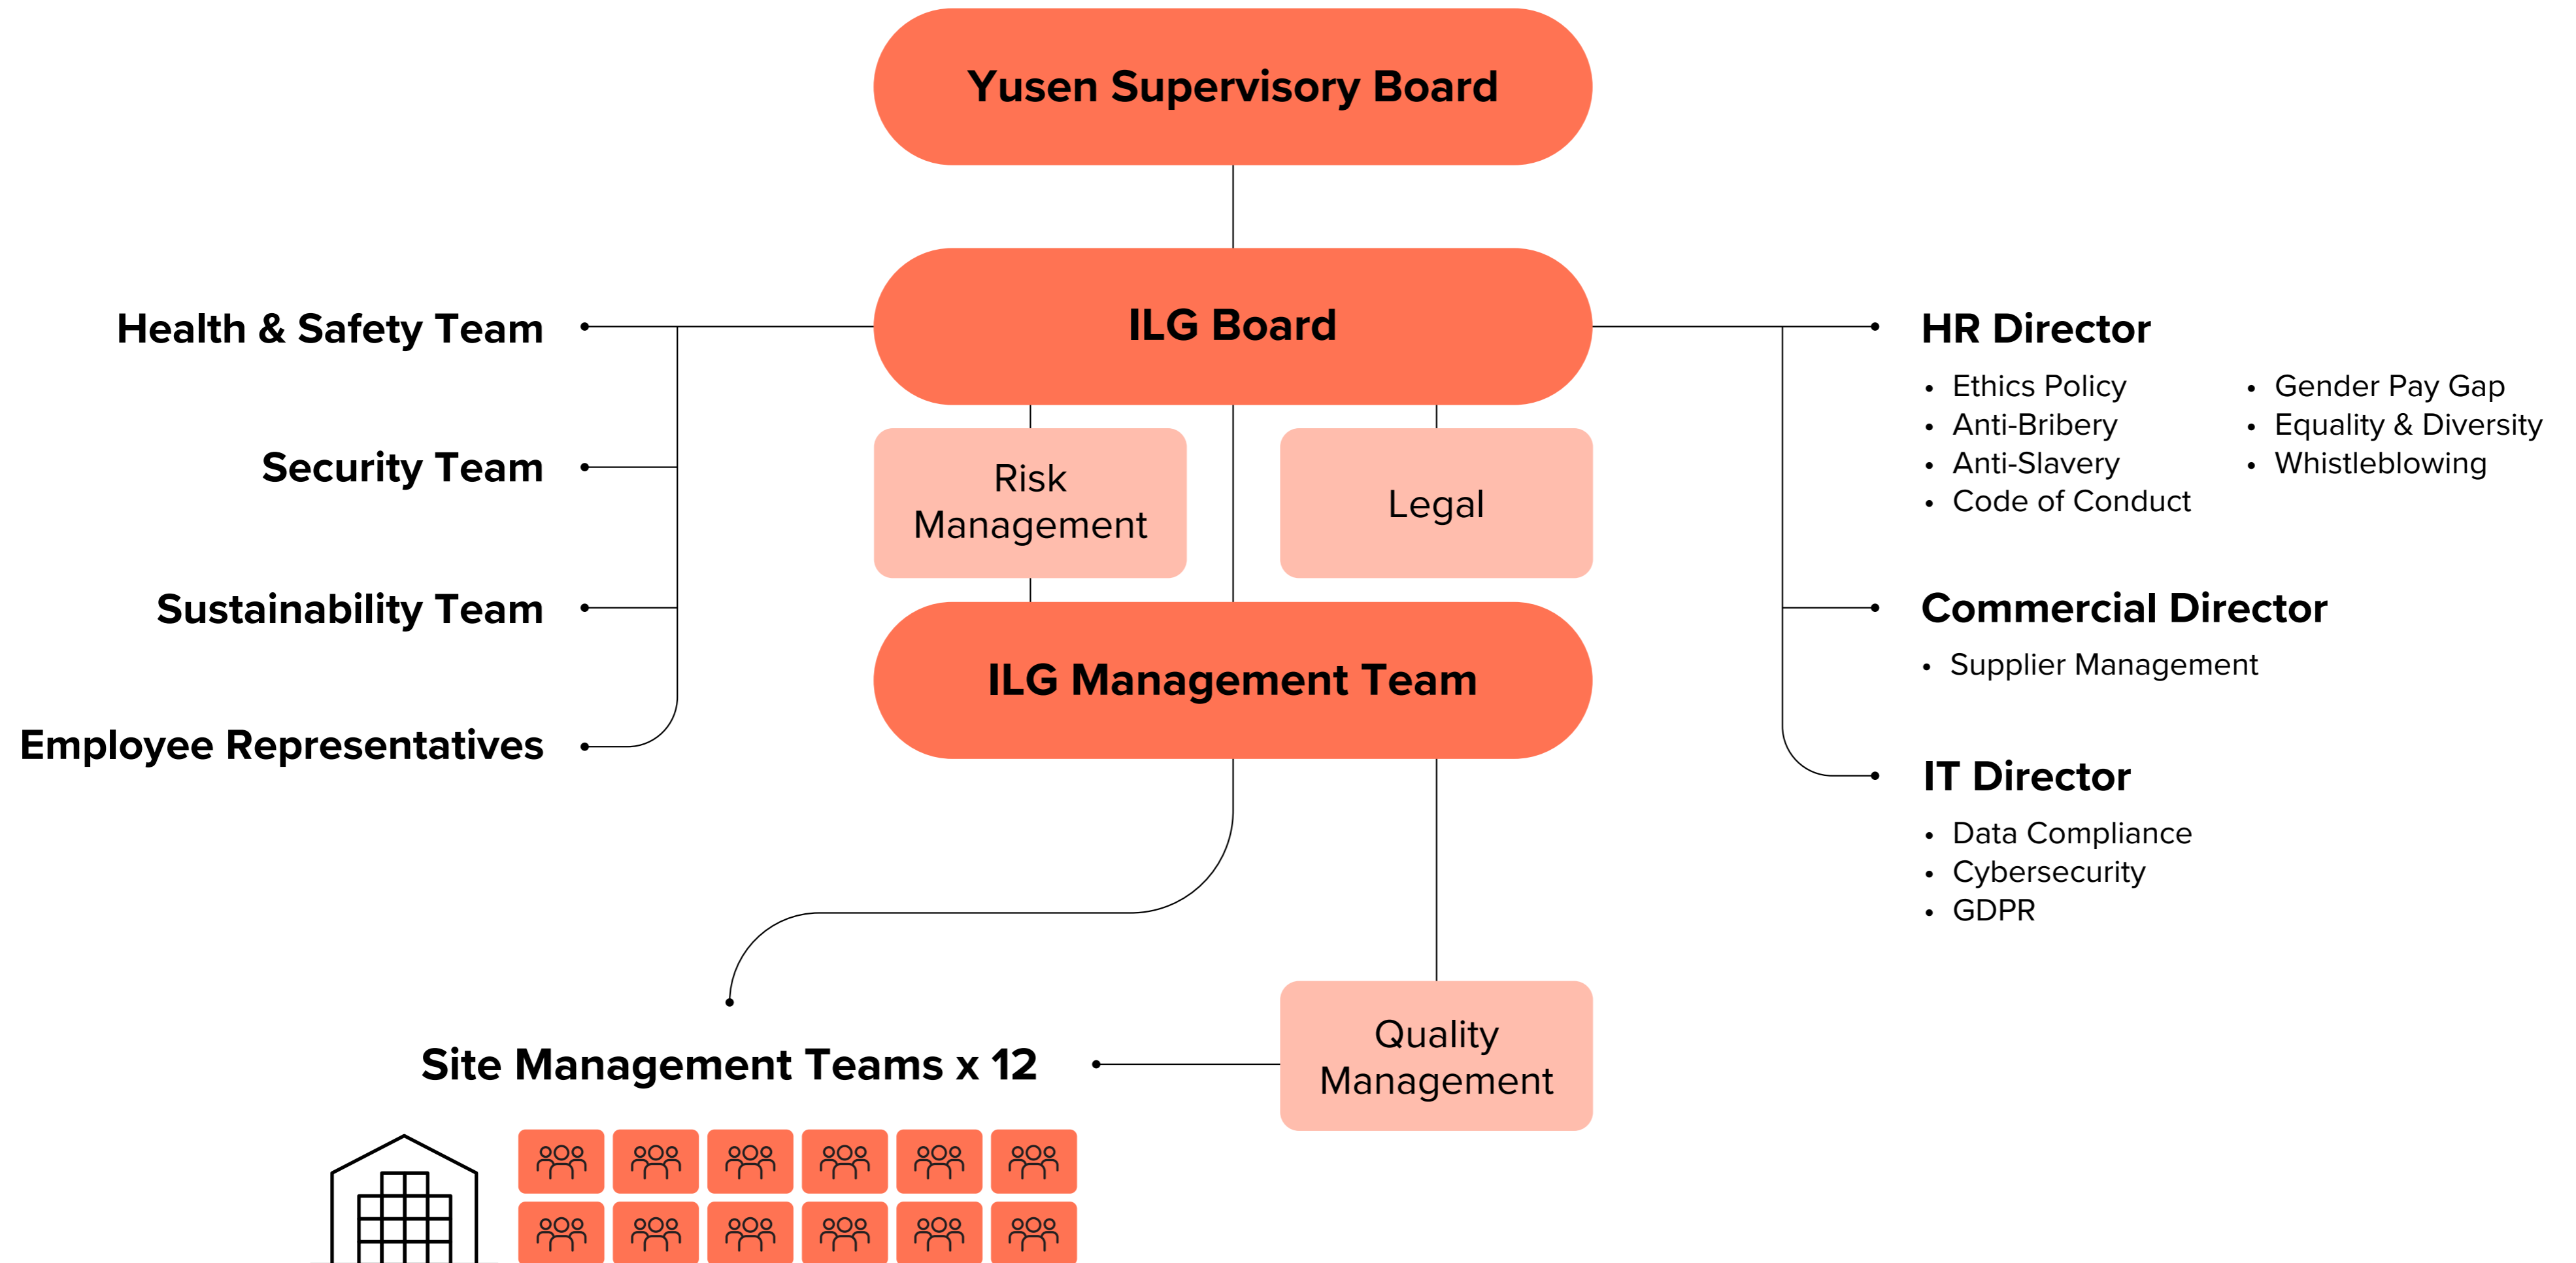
Yusen Supervisory Board

ILG Board

Health & Safety Team

Security Team

Sustainability Team

Employee Representatives

Risk Management

Legal

ILG Management Team

HR Director

- Ethics Policy
- Anti-Bribery
- Anti-Slavery
- Code of Conduct
- Gender Pay Gap
- Equality & Diversity
- Whistleblowing

Commercial Director

- Supplier Management

IT Director

- Data Compliance
- Cybersecurity
- GDPR

Site Management Teams x 12

Quality Management